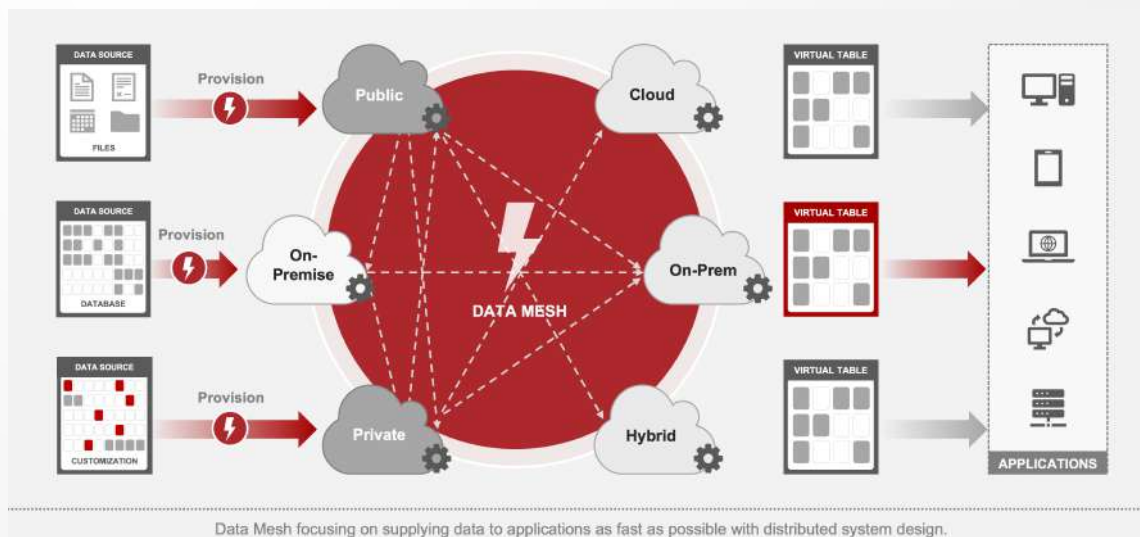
DATA SOURCE

FILES

Provision

Public

Cloud

VIRTUAL TABLE

DATA SOURCE

DATABASE

Provision

On-Premise

DATA MESH

On-Prem

VIRTUAL TABLE

DATA SOURCE

CUSTOMIZATION

Provision

Private

Hybrid

VIRTUAL TABLE

APPLICATIONS

Data Mesh focusing on supplying data to applications as fast as possible with distributed system design.